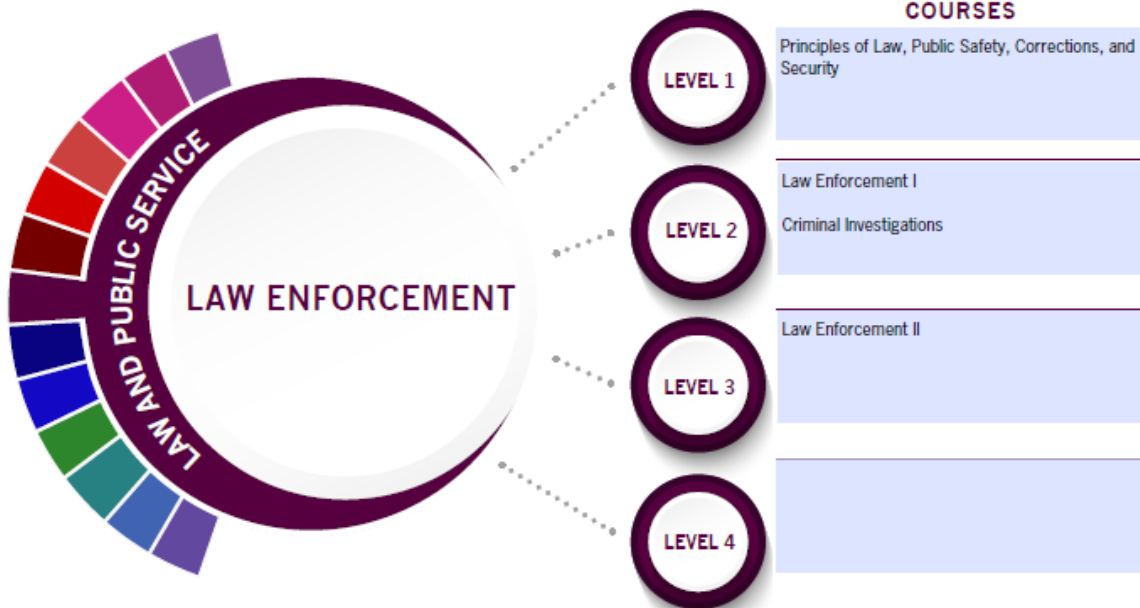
LAW AND PUBLIC SERVICE

LAW ENFORCEMENT

COURSES

LEVEL 1

Principles of Law, Public Safety, Corrections, and Security

LEVEL 2

Law Enforcement I

Criminal Investigations

LEVEL 3

Law Enforcement II

LEVEL 4